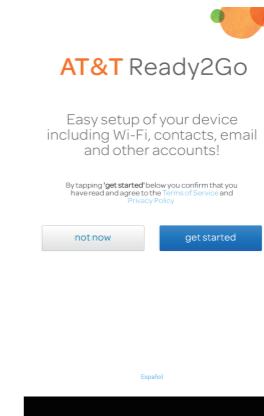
AT&T Ready2Go

Easy setup of your device including Wi-Fi, contacts, email and other accounts!

By tapping 'get started' below you confirm that you have read and agree to the Terms of Service and Privacy Policy

not now

get started

Español